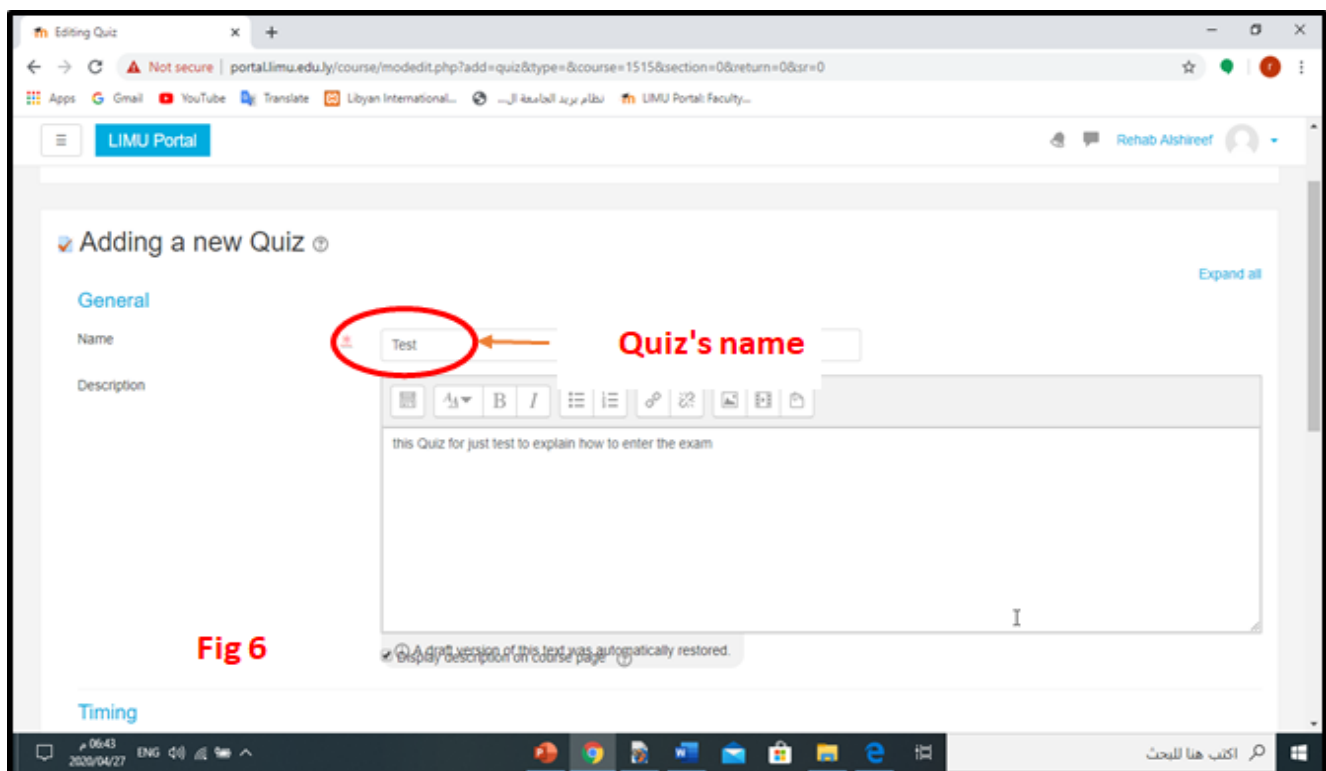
Editing Quiz

Not secure | portal.limu.edu.ly/course/modedit.php?add=quiz&type=&course=1515&section=0&return=0&sr=0

Apps Gmail YouTube Translate Libyan International... نظام بريد الجامعة ال... LIMU Portal: Faculty...

LIMU Portal

Rehab Alshireef

Adding a new Quiz

Expand all

General

Name

Test

Quiz's name

Description

this Quiz for just test to explain how to enter the exam

A draft version of this text was automatically restored.

Display description on course page

Fig 6

Timing

06:43 م
2020/04/27
ENG

اكتب هنا للبحث